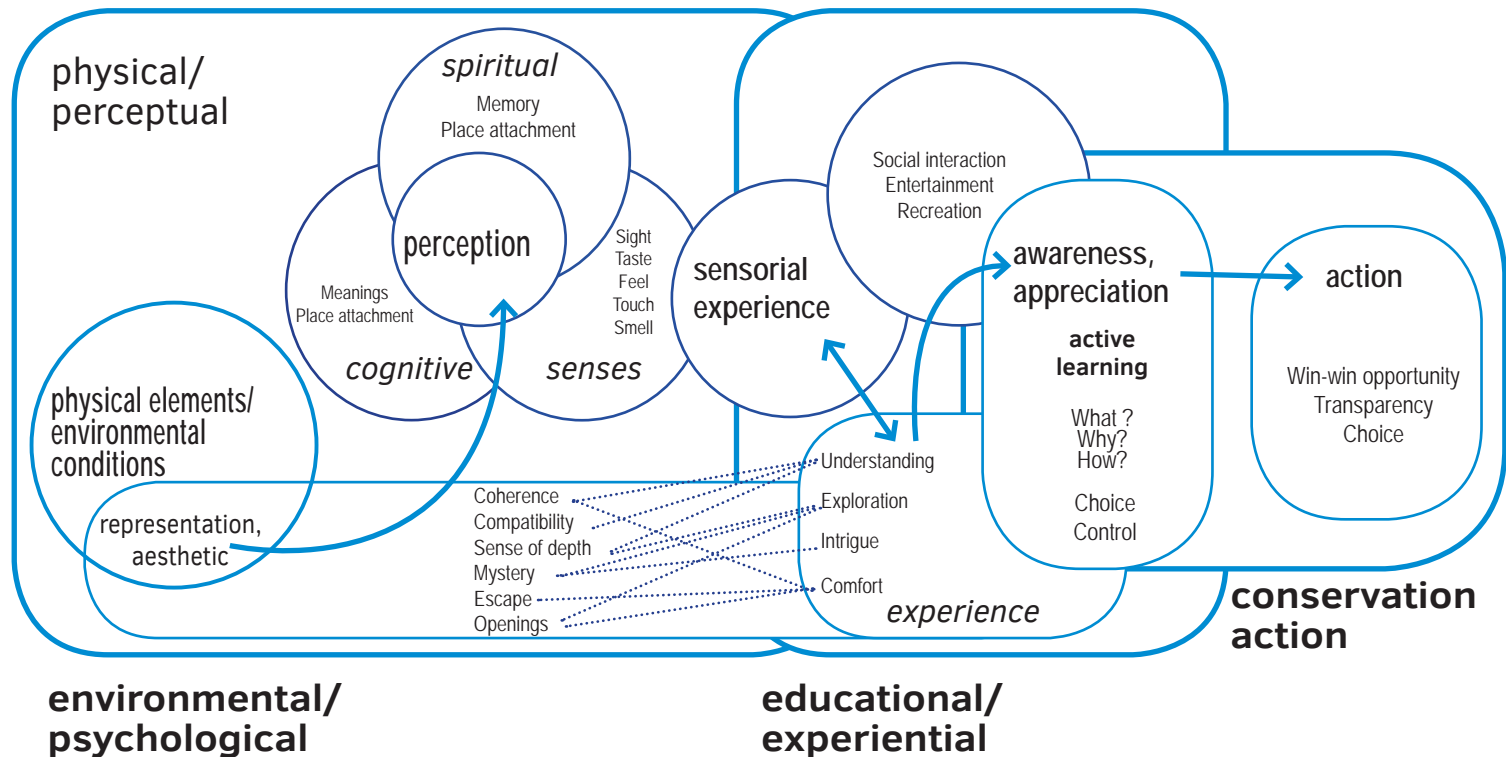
physical/
perceptual

spiritual
Memory
Place attachment

perception

Meanings
Place attachment
cognitive

Sight
Taste
Feel
Touch
Smell
senses

sensorial experience

Social interaction
Entertainment
Recreation

awareness, appreciation

active learning

What ?
Why?
How?

Choice
Control

action

Win-win opportunity
Transparency
Choice

physical elements/ environmental conditions

representation, aesthetic

Coherence
Compatibility
Sense of depth
Mystery
Escape
Openings

Understanding
Exploration
Intrigue
Comfort
experience

conservation action

environmental/
psychological

educational/
experiential